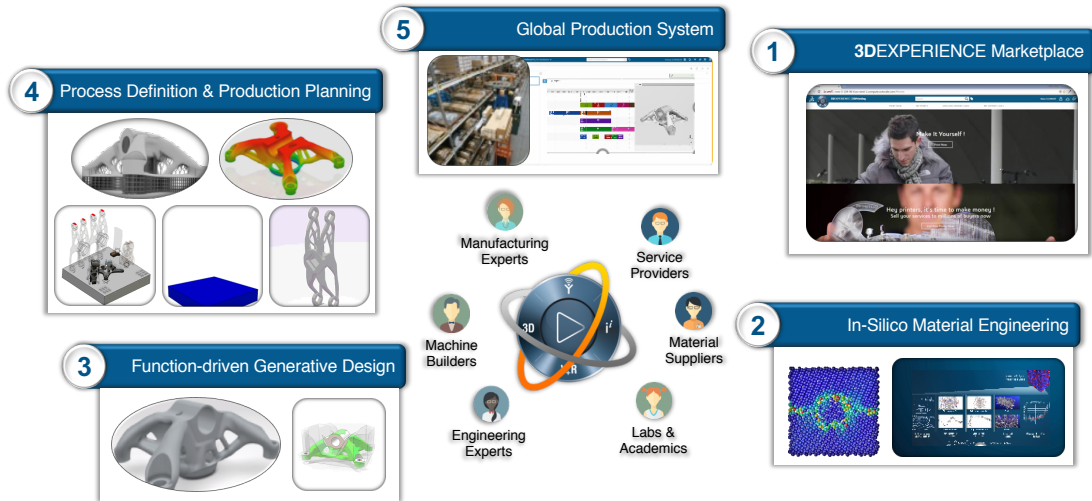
5 Global Production System

1 3DEXPERIENCE Marketplace

4 Process Definition & Production Planning

Make It Yourself !

Hey printers, it's time to make money !
Sell your services to millions of buyers now

Manufacturing Experts

Service Providers

Machine Builders

3D

Material Suppliers

2 In-Silico Material Engineering

3 Function-driven Generative Design

Engineering Experts

Labs & Academics